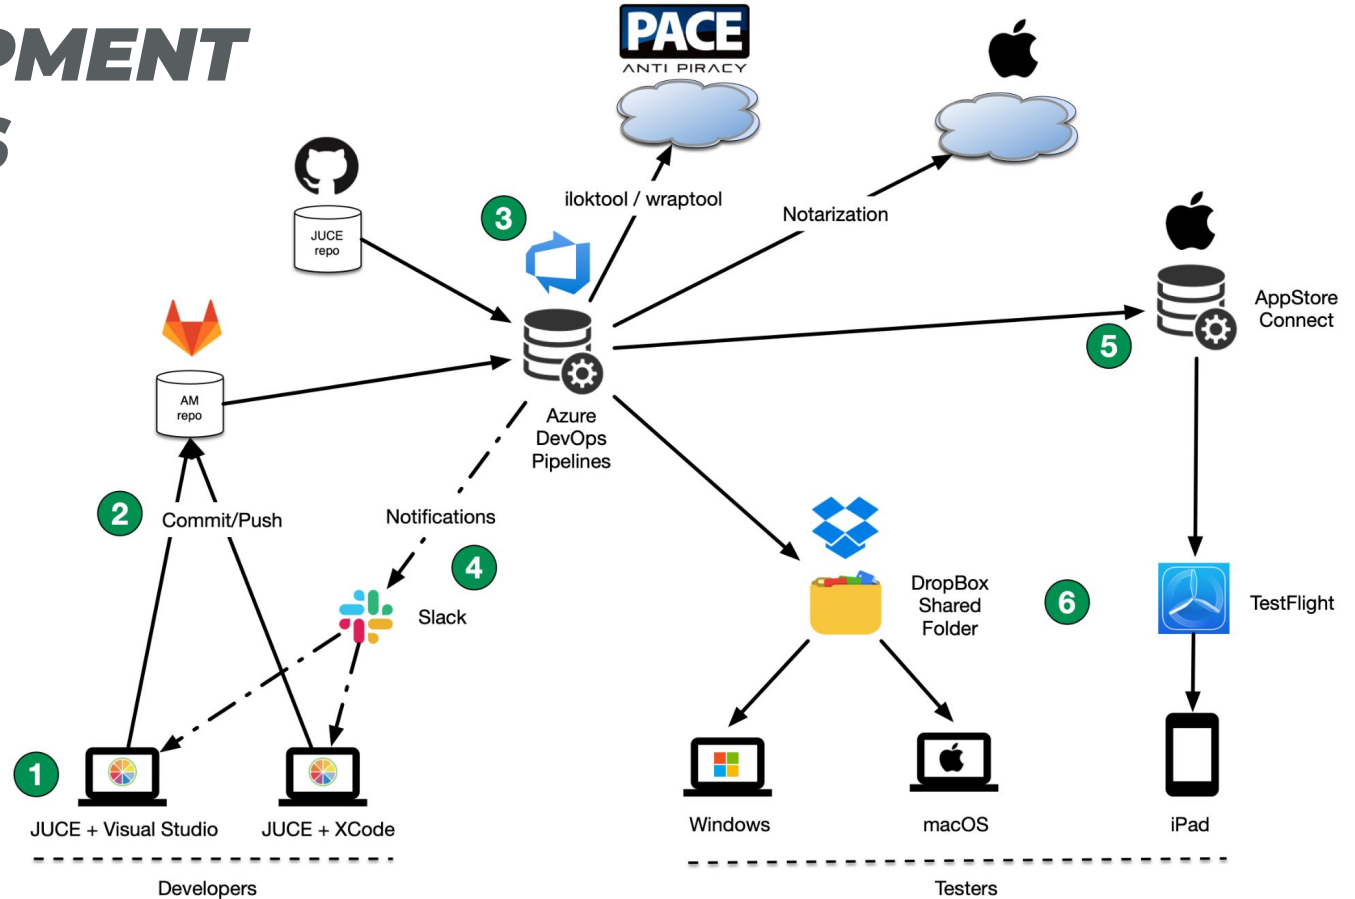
PMENT
S

PACE
ANTI PIRACY

JUCE repo

3

iloktool / wraptool

Notarization

AppStore Connect

5

AM repo

Azure DevOps Pipelines

2

Commit/Push

Notifications

4

Slack

DropBox Shared Folder

6

TestFlight

1

JUCE + Visual Studio

JUCE + XCode

Windows

macOS

iPad

Developers

Testers